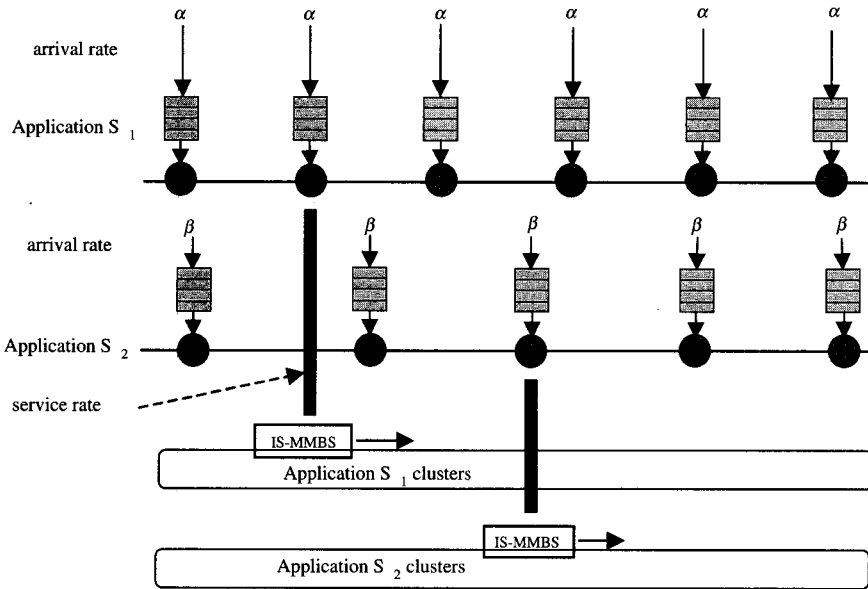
$\alpha$ $\alpha$ $\alpha$ $\alpha$ $\alpha$ $\alpha$

arrival rate

Application $S_1$

$\beta$ $\beta$ $\beta$ $\beta$ $\beta$

arrival rate

Application $S_2$

service rate

IS-MMBS

Application $S_1$ clusters

IS-MMBS

Application $S_2$ clusters